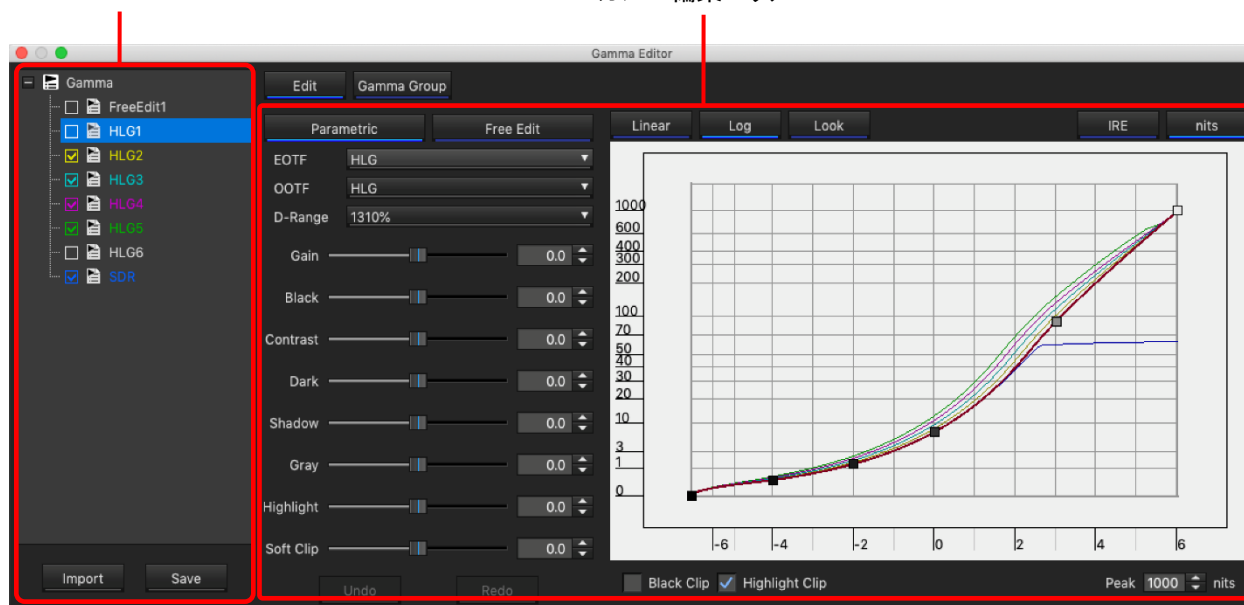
Gamma Editor

Gamma
FreeEdit1
HLG1
HLG2
HLG3
HLG4
HLG5
HLG6
SDR

Import
Save

Edit
Gamma Group

Parametric
Free Edit

EOTF HLG
OOTF HLG
D-Range 1310%

Gain 0.0
Black 0.0
Contrast 0.0
Dark 0.0
Shadow 0.0
Gray 0.0
Highlight 0.0
Soft Clip 0.0

Undo
Redo

Linear
Log
Look
IRE
nits

1000
600
400
300
200
100
70
50
40
30
20
10
3
1
0

-6
-4
-2
0
2
4
6

Black Clip
Highlight Clip
Peak 1000 nits